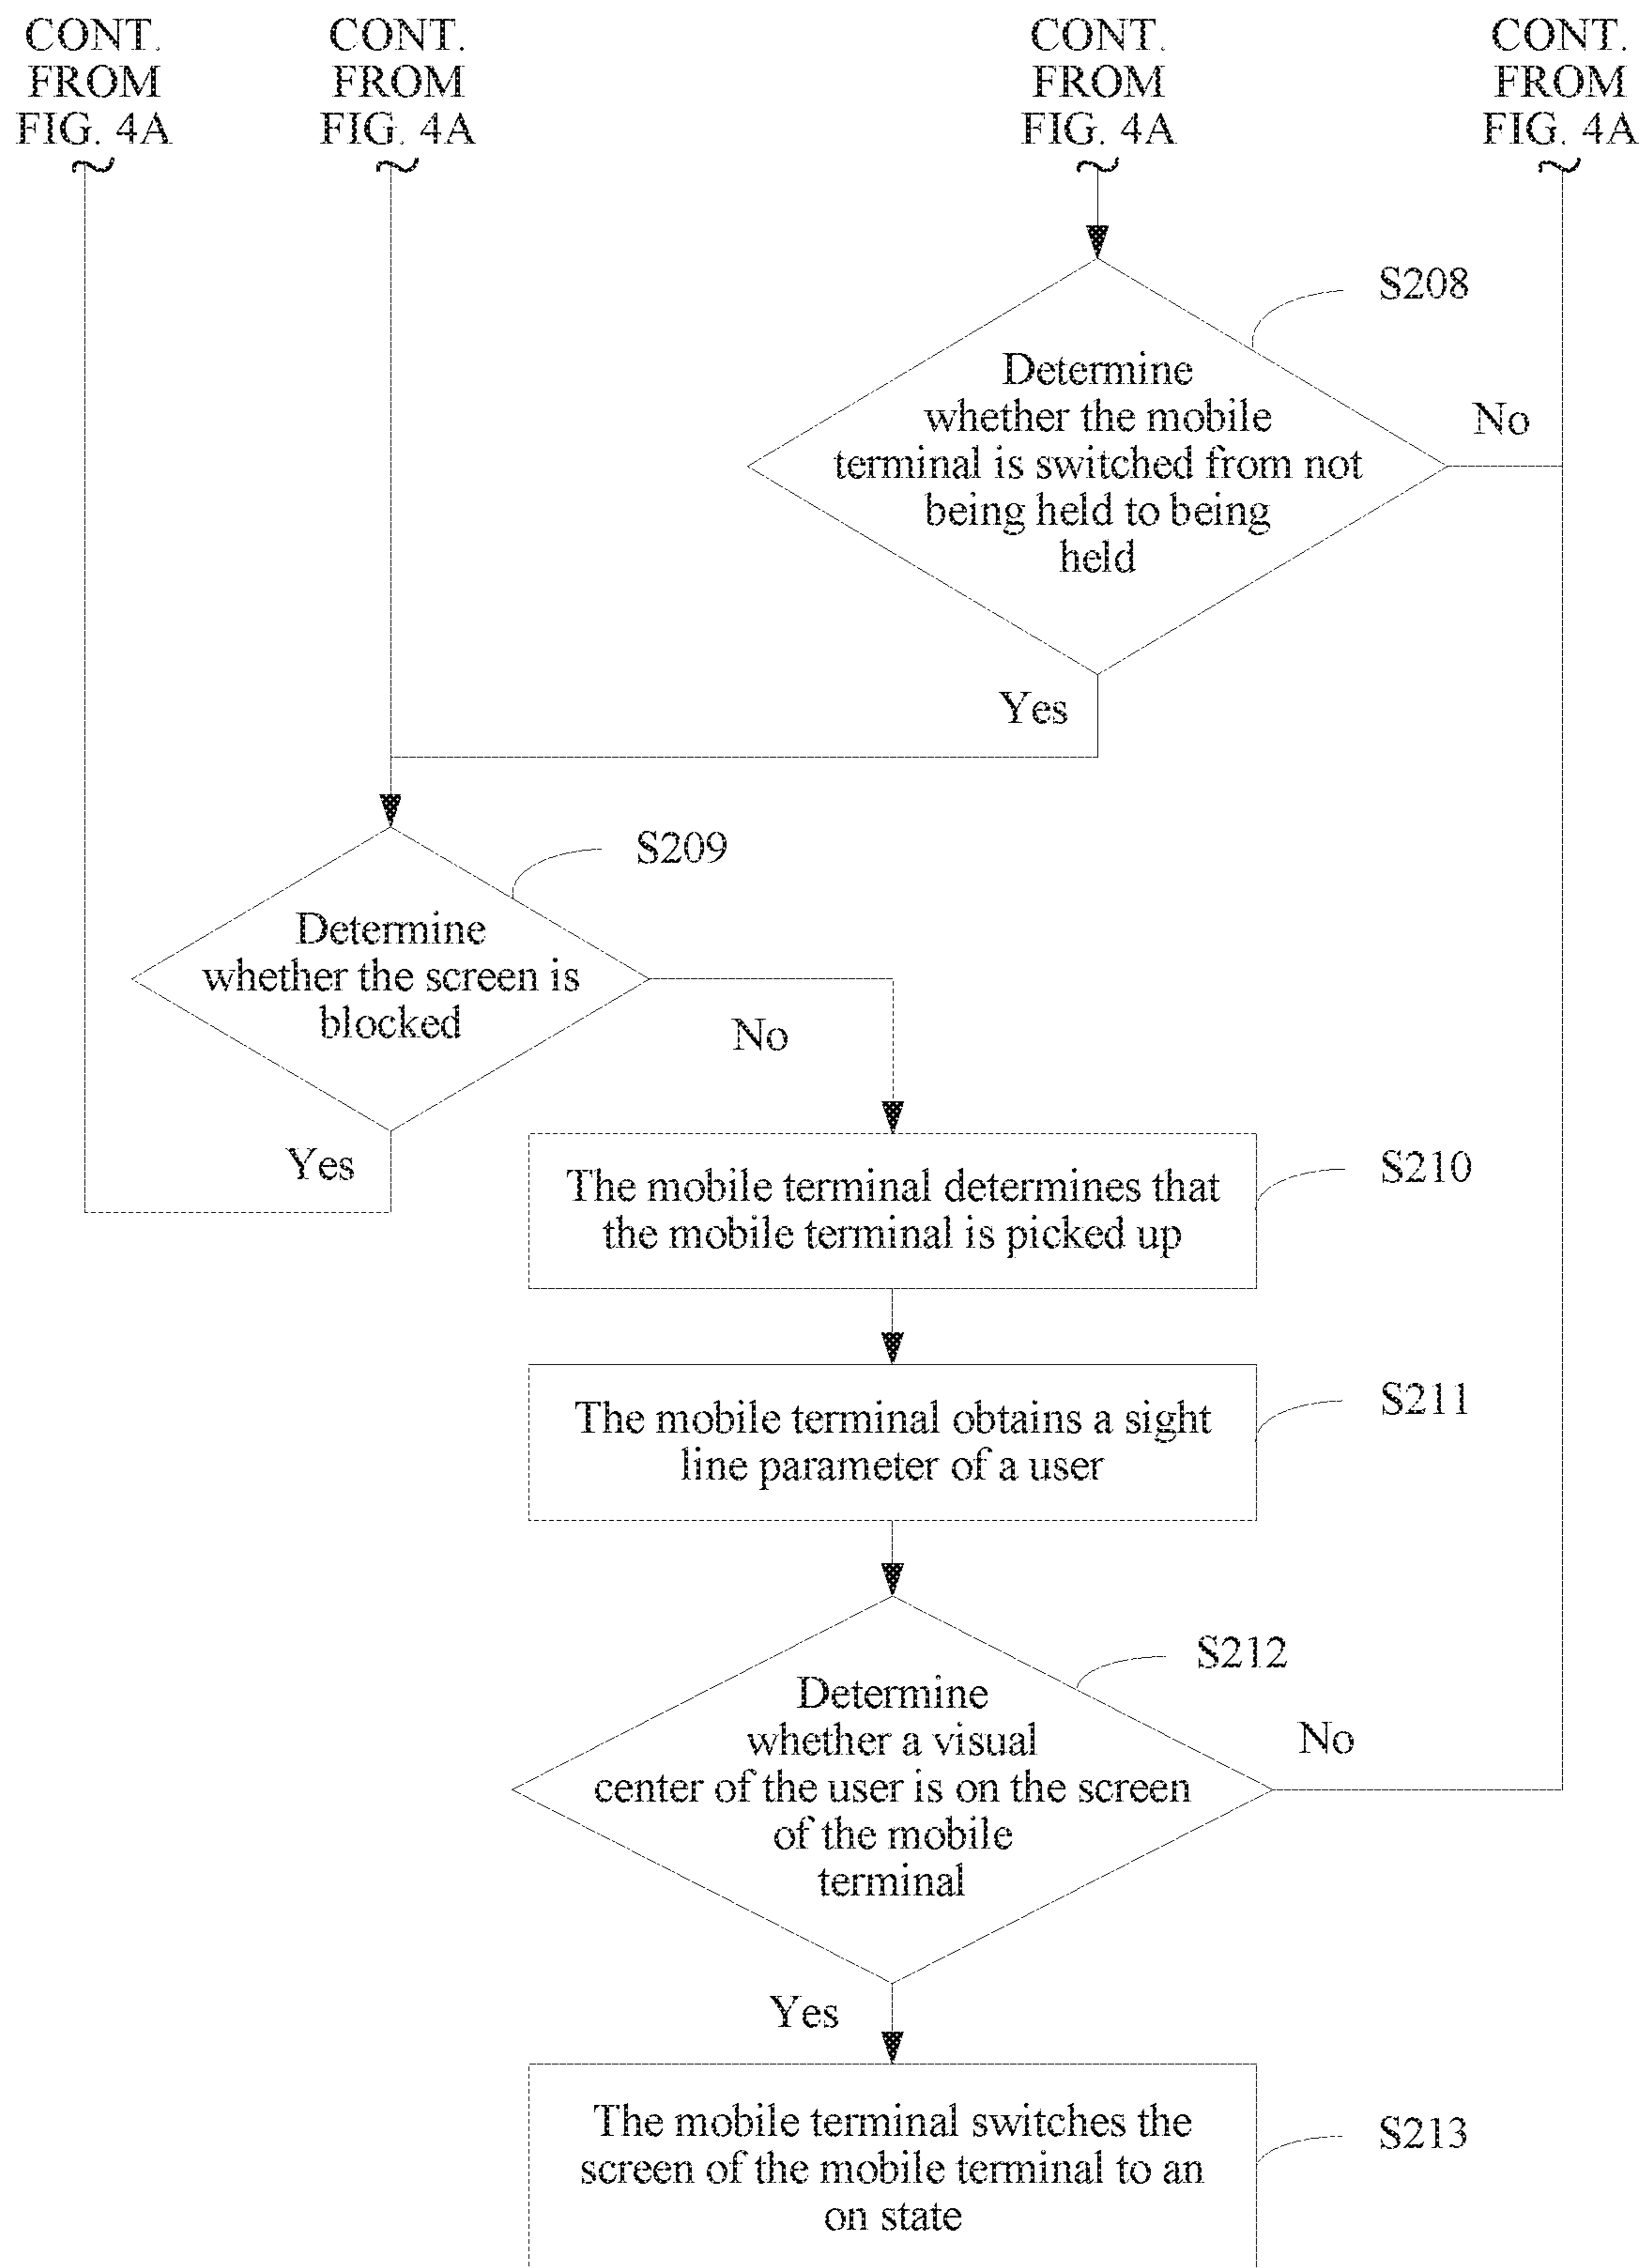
CONT. FROM FIG. 4A

CONT. FROM FIG. 4A

CONT. FROM FIG. 4A

CONT. FROM FIG. 4A

S208

Determine whether the mobile terminal is switched from not being held to being held

No

Yes

S209

Determine whether the screen is blocked

No

Yes

The mobile terminal determines that the mobile terminal is picked up

S210

The mobile terminal obtains a sight line parameter of a user

S211

S212

Determine whether a visual center of the user is on the screen of the mobile terminal

No

Yes

The mobile terminal switches the screen of the mobile terminal to an on state

S213